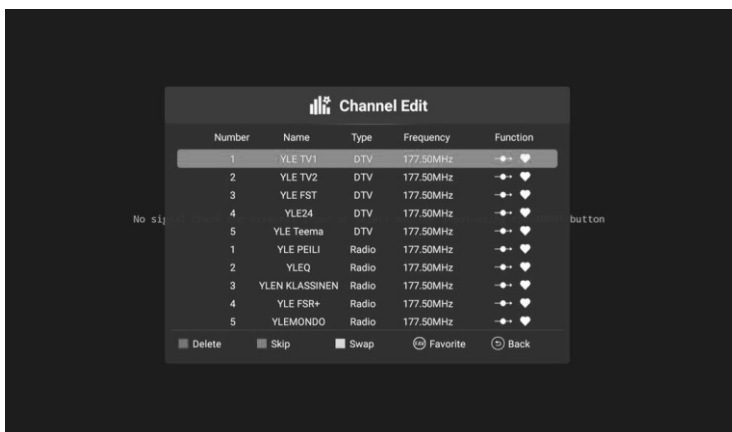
Channel Edit

| Number | Name | Type | Frequency | Function |
|---|---|---|---|---|
| 1 | YLE TV1 | DTV | 177.50MHz | |
| 2 | YLE TV2 | DTV | 177.50MHz | |
| 3 | YLE FST | DTV | 177.50MHz | |
| 4 | YLE24 | DTV | 177.50MHz | |
| 5 | YLE Teema | DTV | 177.50MHz | |
| 1 | YLE PEILI | Radio | 177.50MHz | |
| 2 | YLEQ | Radio | 177.50MHz | |
| 3 | YLEN KLASSINEN | Radio | 177.50MHz | |
| 4 | YLE FSR+ | Radio | 177.50MHz | |
| 5 | YLEMONDO | Radio | 177.50MHz | |

No si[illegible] button

Delete Skip Swap Favorite Back